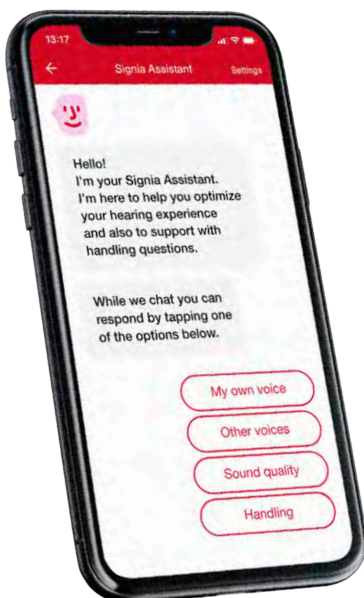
13:17

Signia Assistant

Settings

Hello!
I'm your Signia Assistant.
I'm here to help you optimize your hearing experience and also to support with handling questions.

While we chat you can respond by tapping one of the options below.

My own voice

Other voices

Sound quality

Handling